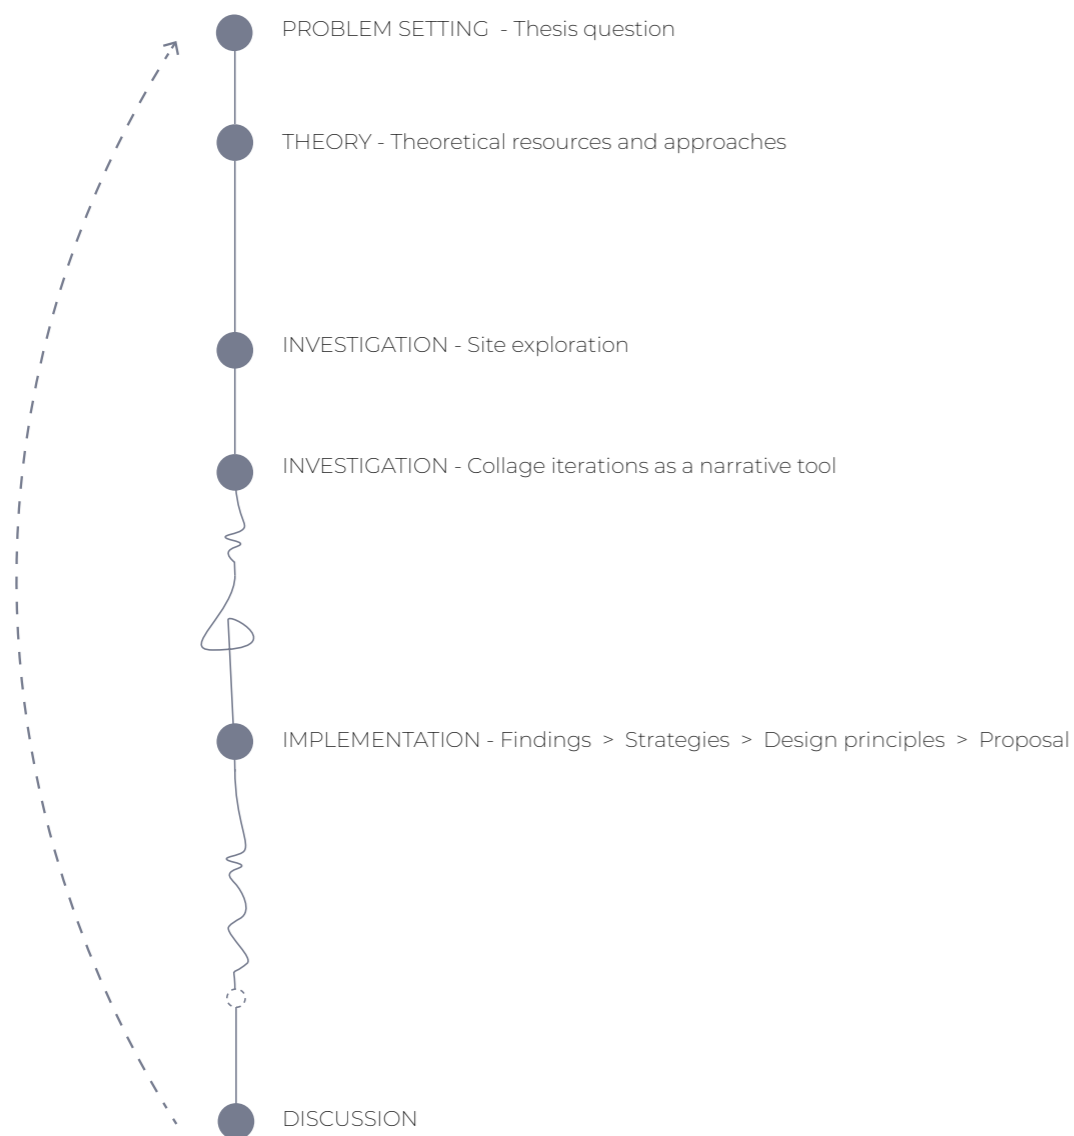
PROBLEM SETTING - Thesis question

THEORY - Theoretical resources and approaches

INVESTIGATION - Site exploration

INVESTIGATION - Collage iterations as a narrative tool

IMPLEMENTATION - Findings > Strategies > Design principles > Proposal

DISCUSSION